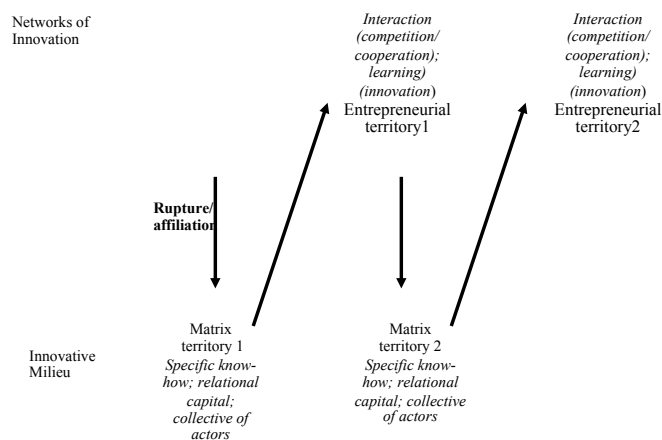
Networks of Innovation

Interaction (competition/ cooperation); learning) (innovation) Entrepreneurial territory1

Interaction (competition/ cooperation); learning) (innovation) Entrepreneurial territory2

Rupture/ affiliation

Innovative Milieu

Matrix territory 1 Specific know-how; relational capital; collective of actors

Matrix territory 2 Specific know-how; relational capital; collective of actors